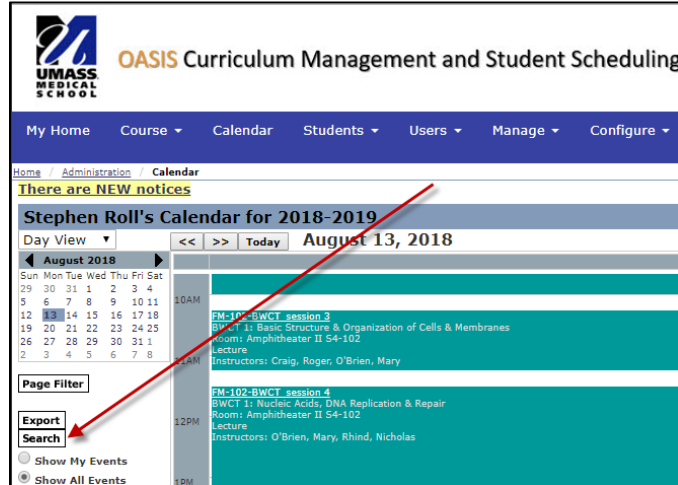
UMASS MEDICAL SCHOOL

OASIS Curriculum Management and Student Scheduling

My Home Course ▾ Calendar Students ▾ Users ▾ Manage ▾ Configure ▾

Home / Administration / Calendar

There are NEW notices

Stephen Roll's Calendar for 2018-2019

Day View

<< >> Today August 13, 2018

August 2018

| Sun | Mon | Tue | Wed | Thu | Fri | Sat |
|---|---|---|---|---|---|---|
| 29 | 30 | 31 | 1 | 2 | 3 | 4 |
| 5 | 6 | 7 | 8 | 9 | 10 | 11 |
| 12 | 13 | 14 | 15 | 16 | 17 | 18 |
| 19 | 20 | 21 | 22 | 23 | 24 | 25 |
| 26 | 27 | 28 | 29 | 30 | 31 | 1 |
| 2 | 3 | 4 | 5 | 6 | 7 | 8 |

Page Filter

Export

Search

Show My Events

Show All Events

10AM

FM-10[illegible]-BWCT session 3
BWCT 1: Basic Structure & Organization of Cells & Membranes
Room: Amphitheater II S4-102
Lecture
Instructors: Craig, Roger, O'Brien, Mary

11AM

FM-102-BWCT session 4
BWCT 1: Nucleic Acids, DNA Replication & Repair
Room: Amphitheater II S4-102
Lecture
Instructors: O'Brien, Mary, Rhind, Nicholas

12PM

1PM